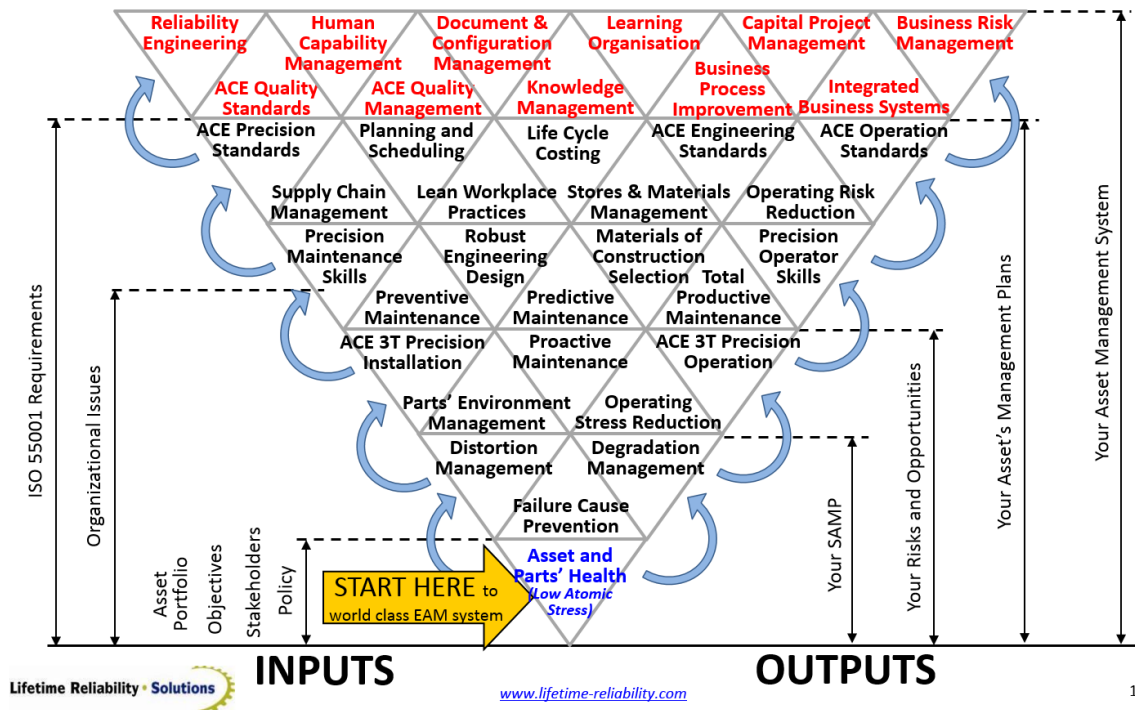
Reliability Engineering
Human Capability Management
Document & Configuration Management
Learning Organisation
Capital Project Management
Business Risk Management

ACE Quality Standards
ACE Quality Management
Knowledge Management
Business Process Improvement
Integrated Business Systems

ACE Precision Standards
Planning and Scheduling
Life Cycle Costing
ACE Engineering Standards
ACE Operation Standards

Supply Chain Management
Lean Workplace Practices
Stores & Materials Management
Operating Risk Reduction

Precision Maintenance Skills
Robust Engineering Design
Materials of Construction Selection
Precision Operator Skills

Preventive Maintenance
Predictive Maintenance
Total Productive Maintenance

ACE 3T Precision Installation
Proactive Maintenance
ACE 3T Precision Operation

Parts' Environment Management
Operating Stress Reduction

Distortion Management
Degradation Management

Failure Cause Prevention

Asset and Parts' Health
(Low Atomic Stress)

START HERE to world class EAM system

ISO 55001 Requirements
Organizational Issues
Asset Portfolio
Objectives
Stakeholders
Policy

Your SAMP
Your Risks and Opportunities
Your Asset's Management Plans
Your Asset Management System

INPUTS
OUTPUTS

Lifetime Reliability · Solutions
www.lifetime-reliability.com
1